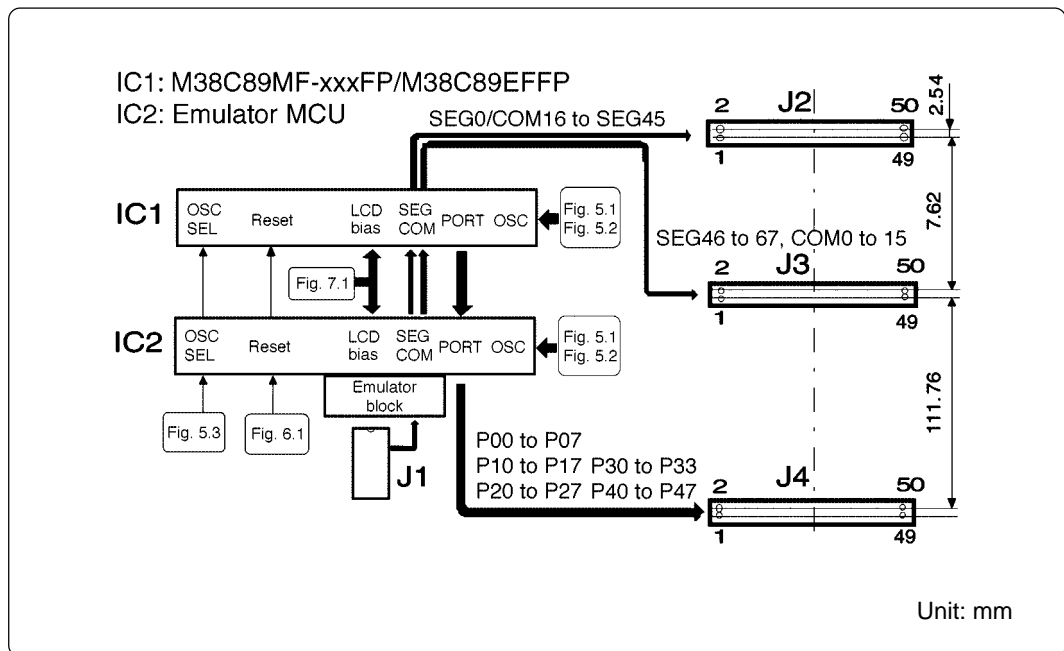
IC1: M38C89MF-xxxFP/M38C89EFFP
IC2: Emulator MCU

SEG0/COM16 to SEG45

2 J2 50
1 49

2.54

7.62

IC1 OSC SEL Reset LCD bias SEG COM PORT OSC

Fig. 5.1
Fig. 5.2

SEG46 to 67, COM0 to 15

Fig. 7.1

2 J3 50
1 49

IC2 OSC SEL Reset LCD bias SEG COM PORT OSC

Fig. 5.1
Fig. 5.2

111.76

Emulator block

Fig. 5.3

Fig. 6.1

J1

P00 to P07
P10 to P17 P30 to P33
P20 to P27 P40 to P47

2 J4 50
1 49

Unit: mm